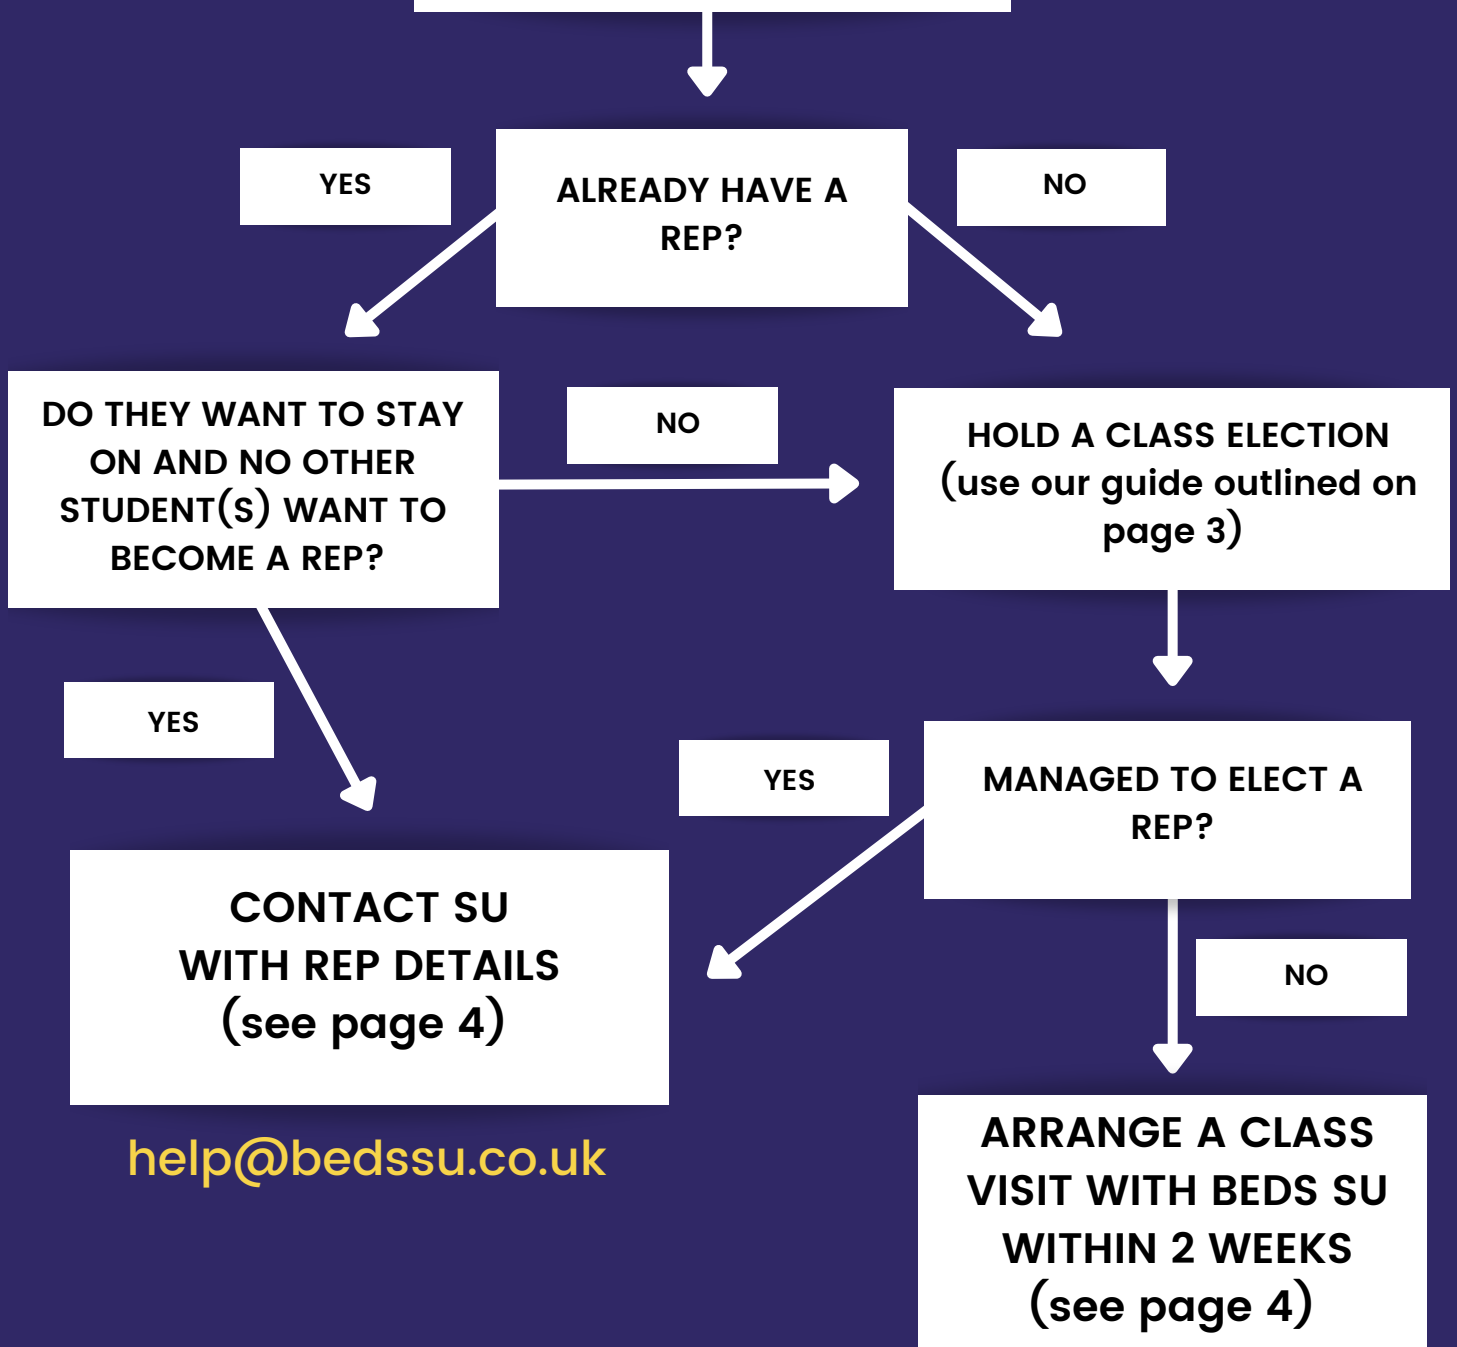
YES

ALREADY HAVE A REP?

NO

DO THEY WANT TO STAY ON AND NO OTHER STUDENT(S) WANT TO BECOME A REP?

NO

HOLD A CLASS ELECTION (use our guide outlined on page 3)

YES

YES

MANAGED TO ELECT A REP?

CONTACT SU WITH REP DETAILS (see page 4)

NO

help@bedssu.co.uk

ARRANGE A CLASS VISIT WITH BEDS SU WITHIN 2 WEEKS (see page 4)